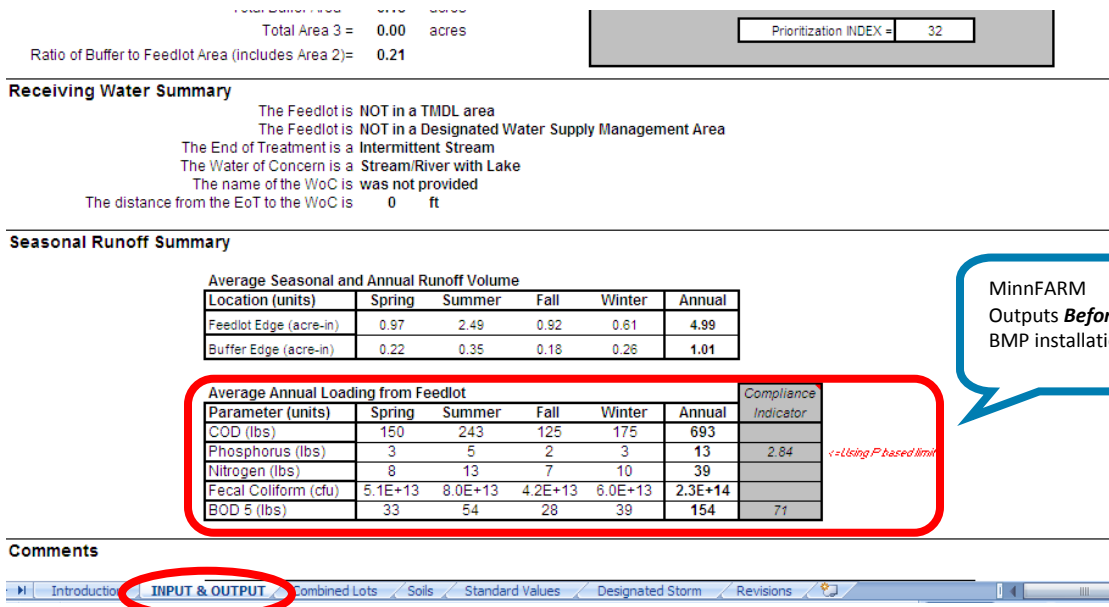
Total Buffer Area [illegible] acres
Total Area 3 = 0.00 acres
Ratio of Buffer to Feedlot Area (includes Area 2)= 0.21

Prioritization INDEX = 32

Receiving Water Summary

The Feedlot is NOT in a TMDL area
The Feedlot is NOT in a Designated Water Supply Management Area
The End of Treatment is a Intermittent Stream
The Water of Concern is a Stream/River with Lake
The name of the WoC is was not provided
The distance from the EoT to the WoC is 0 ft

Seasonal Runoff Summary

Average Seasonal and Annual Runoff Volume

| Location (units) | Spring | Summer | Fall | Winter | Annual |
|---|---|---|---|---|---|
| Feedlot Edge (acre-in) | 0.97 | 2.49 | 0.92 | 0.61 | 4.99 |
| Buffer Edge (acre-in) | 0.22 | 0.35 | 0.18 | 0.26 | 1.01 |

MinnFARM Outputs Befor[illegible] BMP installati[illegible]

Average Annual Loading from Feedlot

| Parameter (units) | Spring | Summer | Fall | Winter | Annual | Compliance Indicator |
|---|---|---|---|---|---|---|
| COD (lbs) | 150 | 243 | 125 | 175 | 693 | |
| Phosphorus (lbs) | 3 | 5 | 2 | 3 | 13 | 2.84 |
| Nitrogen (lbs) | 8 | 13 | 7 | 10 | 39 | |
| Fecal Coliform (cfu) | 5.1E+13 | 8.0E+13 | 4.2E+13 | 6.0E+13 | 2.3E+14 | |
| BOD 5 (lbs) | 33 | 54 | 28 | 39 | 154 | 71 |

<=Using P based limi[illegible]

Comments

Introduction INPUT & OUTPUT Combined Lots Soils Standard Values Designated Storm Revisions